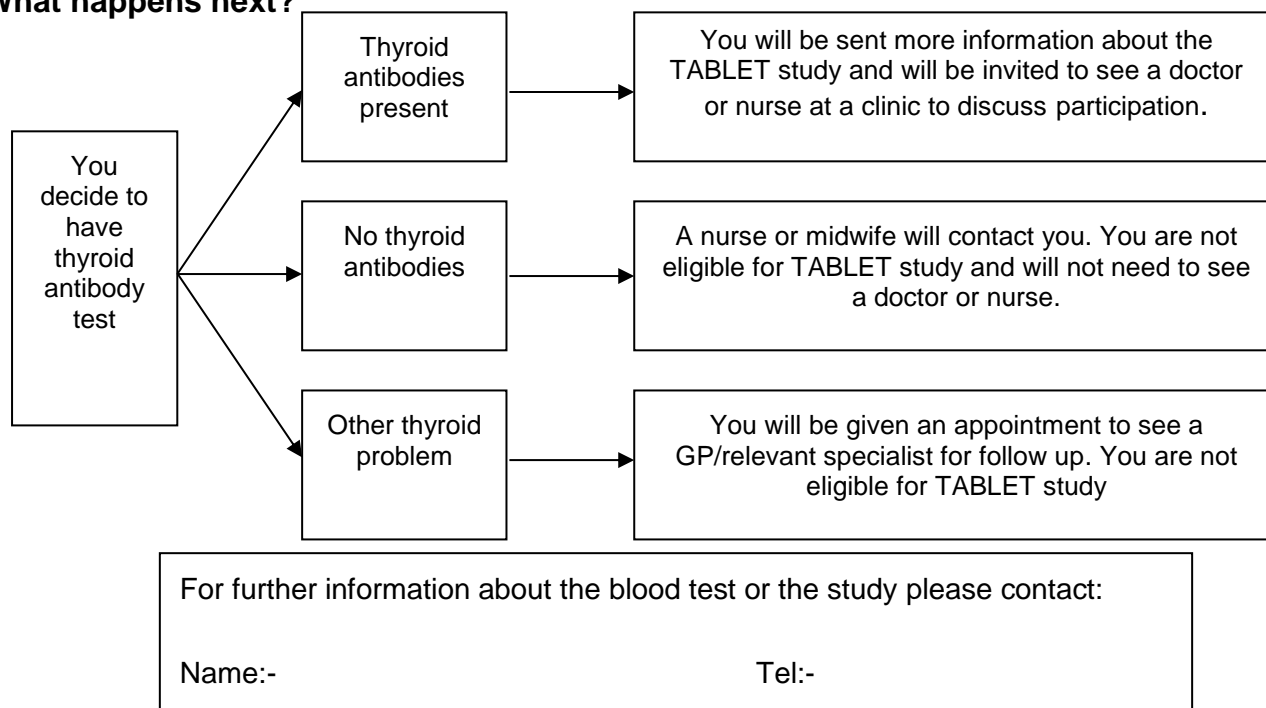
What happens next?

You decide to have thyroid antibody test

Thyroid antibodies present

You will be sent more information about the TABLET study and will be invited to see a doctor or nurse at a clinic to discuss participation.

No thyroid antibodies

A nurse or midwife will contact you. You are not eligible for TABLET study and will not need to see a doctor or nurse.

Other thyroid problem

You will be given an appointment to see a GP/relevant specialist for follow up. You are not eligible for TABLET study

For further information about the blood test or the study please contact:

Name:- Tel:-